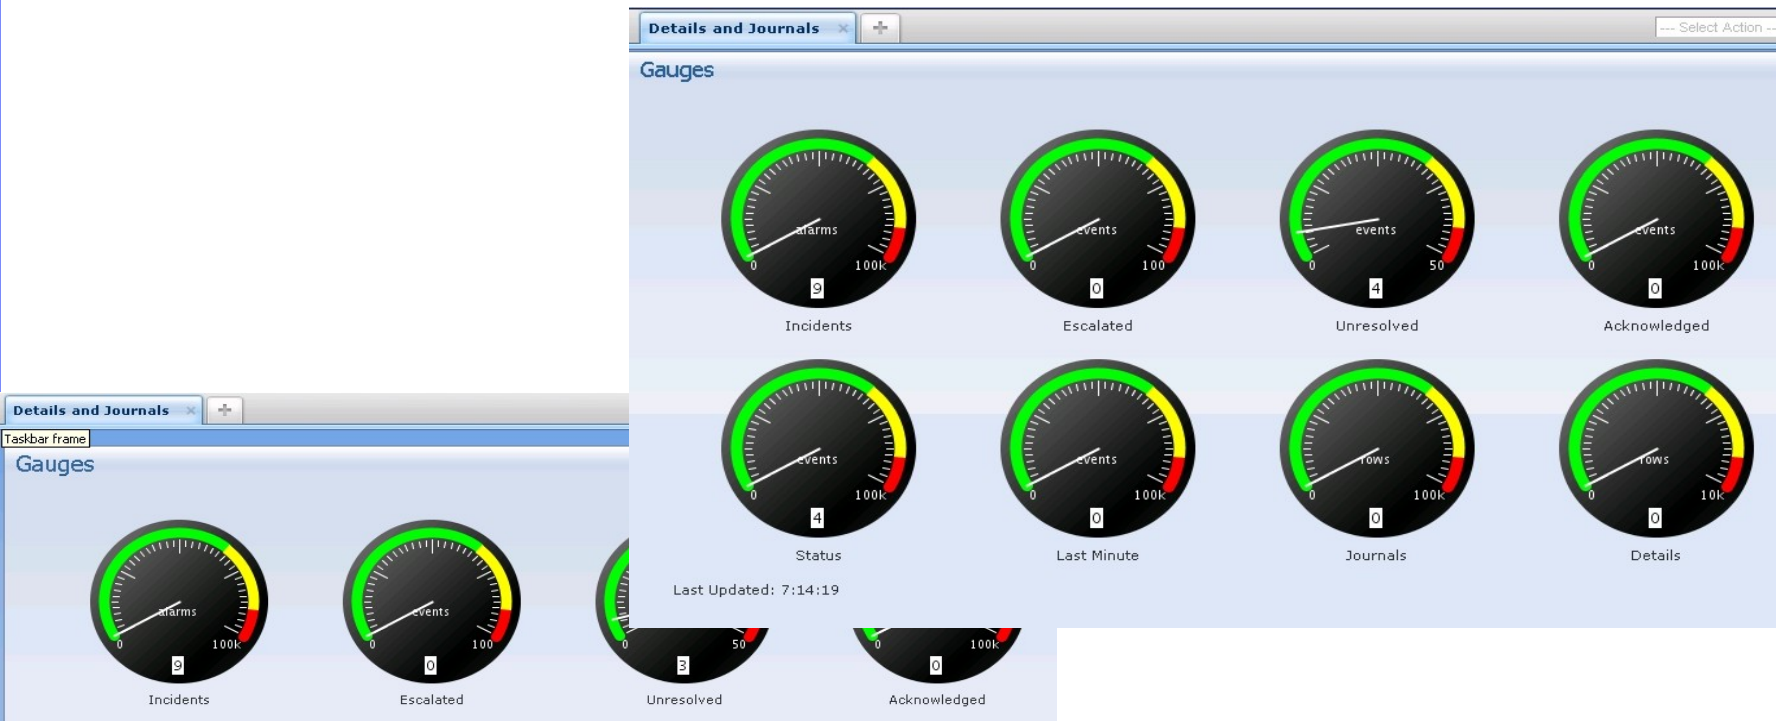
Details and Journals ×
+
--- Select Action --
Gauges

alarms
0
100k
9
Incidents

events
0
100
0
Escalated

events
0
50
4
Unresolved

events
0
100k
0
Acknowledged

events
0
100k
4
Status

events
0
100k
0
Last Minute

rows
0
100k
0
Journals

rows
0
10k
0
Details

Last Updated: 7:14:19

Details and Journals ×
+
Taskbar frame
Gauges

alarms
0
100k
9
Incidents

events
0
100
0
Escalated

50
3
Unresolved

0
100k
0
Acknowledged